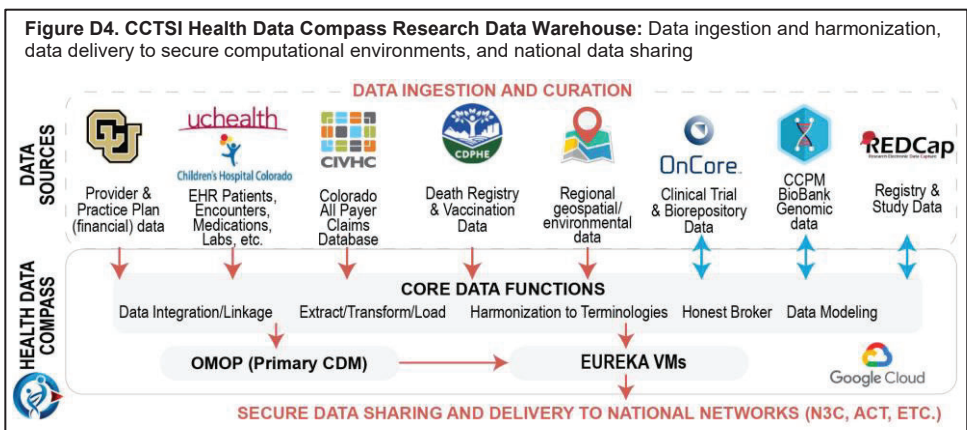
**Figure D4. CCTSI Health Data Compass Research Data Warehouse:** Data ingestion and harmonization, data delivery to secure computational environments, and national data sharing

DATA INGESTION AND CURATION

DATA SOURCES

CU
Provider & Practice Plan (financial) data

uchealth
Children's Hospital Colorado
EHR Patients, Encounters, Medications, Labs, etc.

CIVHC
Colorado All Payer Claims Database

CDPHE
Death Registry & Vaccination Data

Regional geospatial/ environmental data

OnCore
Clinical Trial & Biorepository Data

CCPM BioBank Genomic data

REDCap
Research Electronic Data Capture
Registry & Study Data

HEALTH DATA COMPASS

CORE DATA FUNCTIONS

Data Integration/Linkage   Extract/Transform/Load   Harmonization to Terminologies   Honest Broker   Data Modeling

OMOP (Primary CDM)

EUREKA VMs

Google Cloud

SECURE DATA SHARING AND DELIVERY TO NATIONAL NETWORKS (N3C, ACT, ETC.)